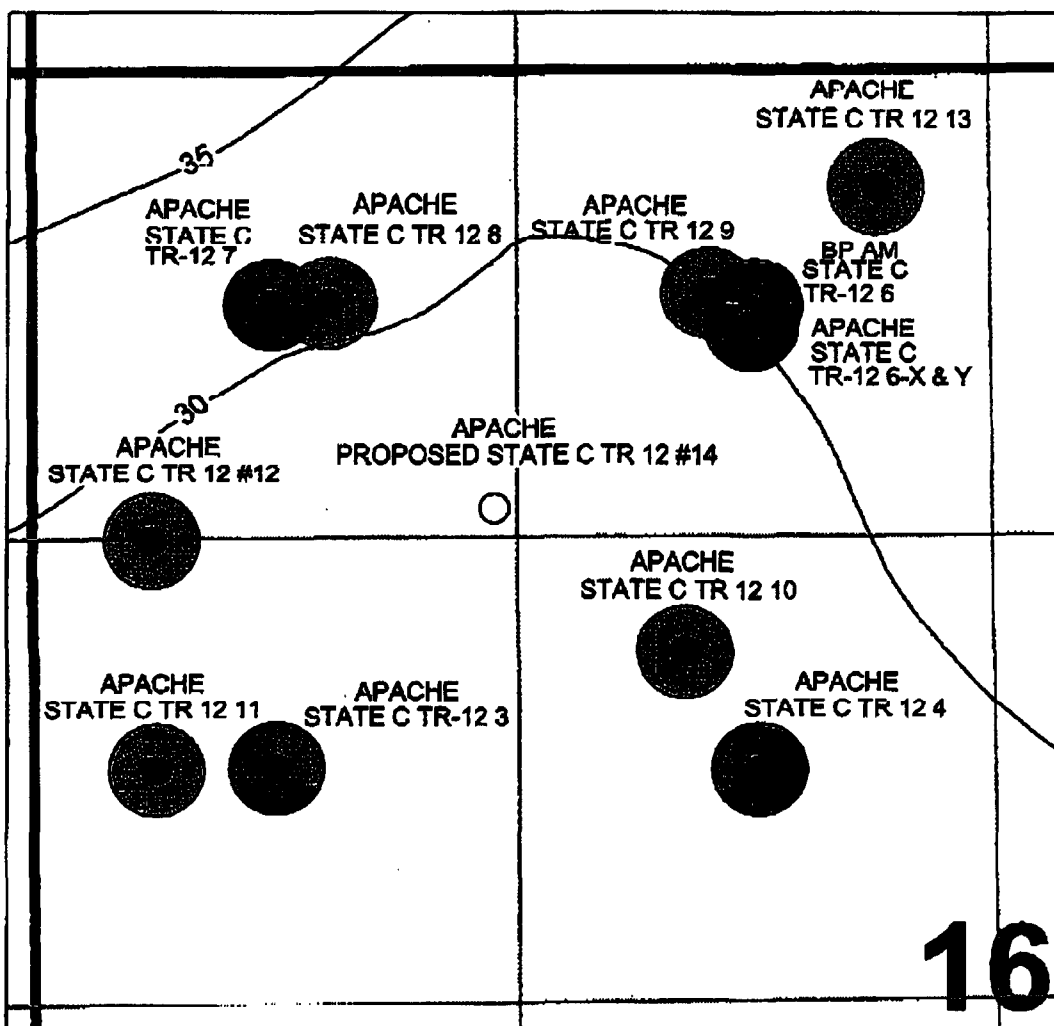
APACHE
STATE C TR 12 13

35

APACHE
STATE C
TR-12 7

APACHE
STATE C TR 12 8

APACHE
STATE C TR 12 9

BP AM
STATE C
TR-12 6

APACHE
STATE C
TR-12 6-X & Y

30

APACHE
STATE C TR 12 #12

APACHE
PROPOSED STATE C TR 12 #14

APACHE
STATE C TR 12 10

APACHE
STATE C TR 12 11

APACHE
STATE C TR-12 3

APACHE
STATE C TR 12 4

16